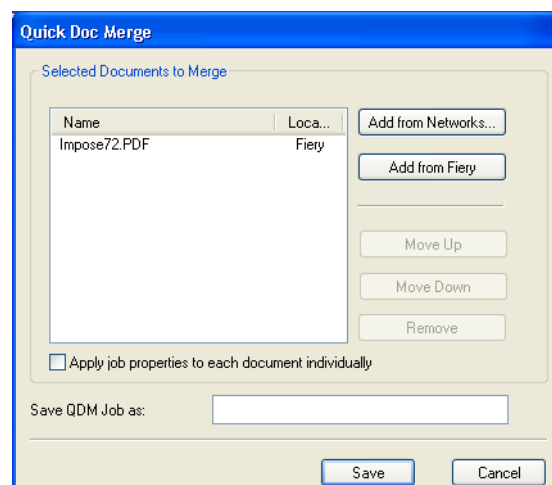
Quick Doc Merge

Selected Documents to Merge

| Name | Loca... |
|---|---|
| Impose72.PDF | Fiery |

Add from Networks...

Add from Fiery

Move Up

Move Down

Remove

Apply job properties to each document individually

Save QDM Job as:

Save

Cancel